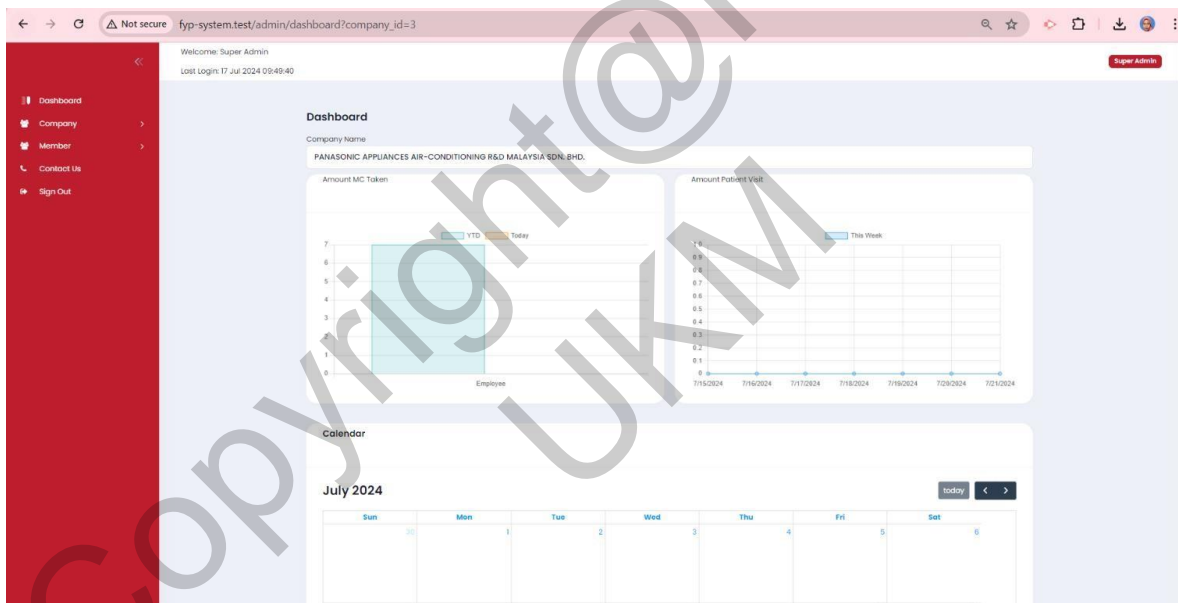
Not secure fyp-system.test/admin/dashboard?company_id=3

Welcome: Super Admin
Last Login: 17 Jul 2024 09:49:40

Super Admin

Dashboard
Company
Member
Contact Us
Sign Out

Dashboard

Company Name
PANASONIC APPLIANCES AIR-CONDITIONING R&D MALAYSIA SDN. BHD.

Amount MC Taken

YTD Today

7
6
5
4
3
2
1
0

Employee

Amount Patient Visit

This Week

1.0
0.9
0.8
0.7
0.6
0.5
0.4
0.3
0.2
0.1
0

7/15/2024 7/16/2024 7/17/2024 7/18/2024 7/19/2024 7/20/2024 7/21/2024

Calendar

July 2024

today < >

| Sun | Mon | Tue | Wed | Thu | Fri | Sat |
|---|---|---|---|---|---|---|
| 30 | 1 | 2 | 3 | 4 | 5 | 6 |

Copyright@ UKM